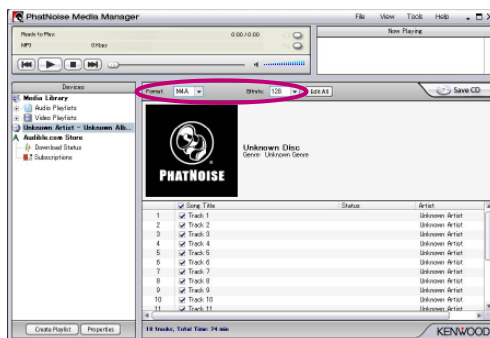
PhatNoise Media Manager

File View Tools Help

Ready to Play 0:00 / 0:00

MP3 0 Kbps

Now Playing

Devices

Media Library

Audio Playlists

Video Playlists

Unknown Artist - Unknown Alb...

Audible.com Store

Download Status

Subscriptions

Format: M4A Bitrate: 128 Edit All

Save CD

PHATNOISE

Unknown Disc

Genre: Unknown Genre

| | Song Title | Status | Artist |
|---|---|---|---|
| 1 | Track 1 | | Unknown Artist |
| 2 | Track 2 | | Unknown Artist |
| 3 | Track 3 | | Unknown Artist |
| 4 | Track 4 | | Unknown Artist |
| 5 | Track 5 | | Unknown Artist |
| 6 | Track 6 | | Unknown Artist |
| 7 | Track 7 | | Unknown Artist |
| 8 | Track 8 | | Unknown Artist |
| 9 | Track 9 | | Unknown Artist |
| 10 | Track 10 | | Unknown Artist |
| 11 | Track 11 | | Unknown Artist |

Create Playlist Properties

14 tracks, Total Time: 74 min

KENWOOD